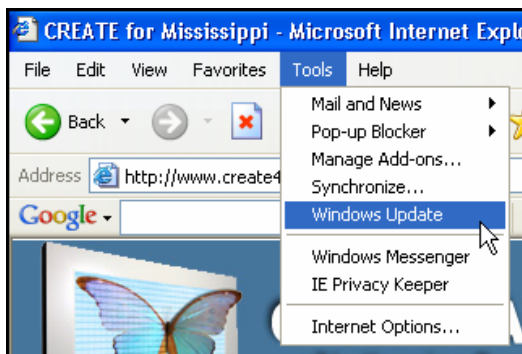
CREATE for Mississippi - Microsoft Internet Explo

File Edit View Favorites Tools Help

Back

Address http://www.create4

Google

Mail and News
Pop-up Blocker
Manage Add-ons...
Synchronize...
Windows Update
Windows Messenger
IE Privacy Keeper
Internet Options...